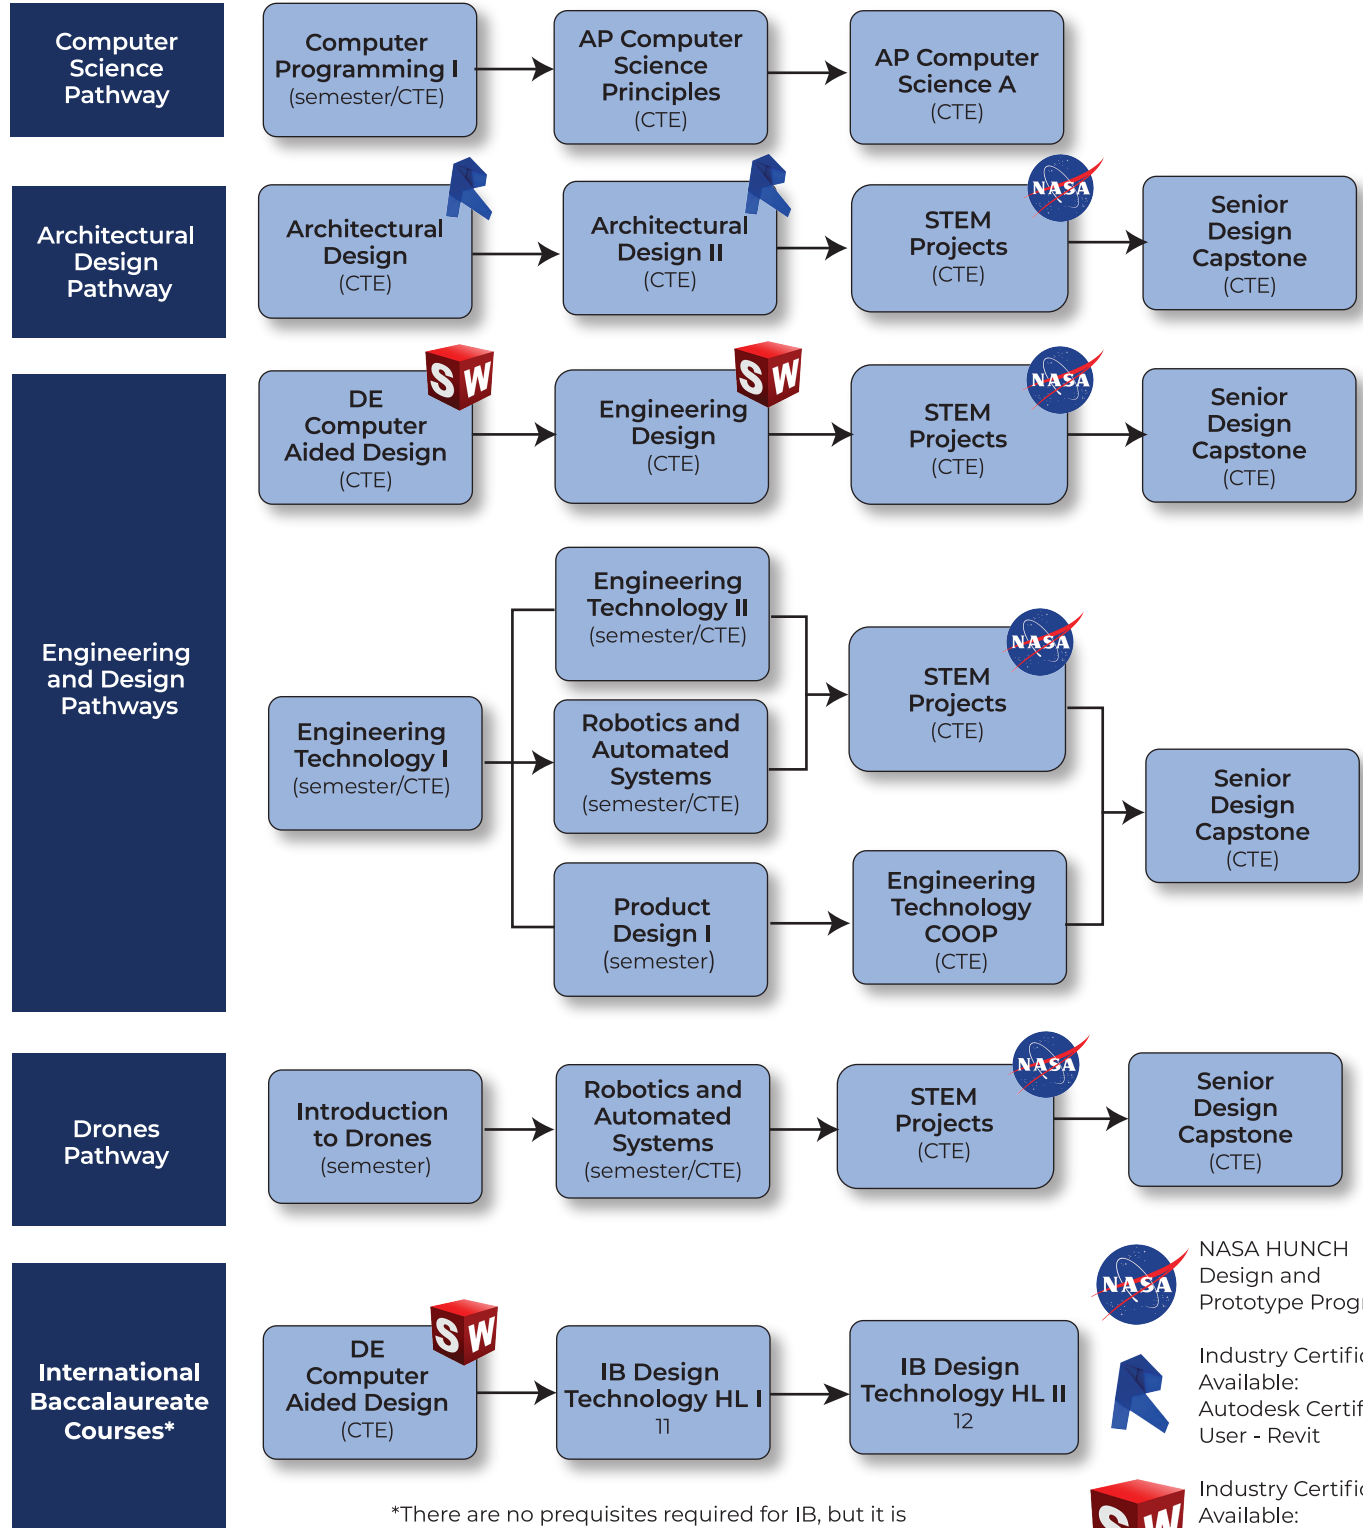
Computer Science Pathway

Computer Programming I (semester/CTE)

AP Computer Science Principles (CTE)

AP Computer Science A (CTE)

Architectural Design Pathway

Architectural Design (CTE)

Architectural Design II (CTE)

NASA

STEM Projects (CTE)

Senior Design Capstone (CTE)

Engineering and Design Pathways

SW

DE Computer Aided Design (CTE)

SW

Engineering Design (CTE)

NASA

STEM Projects (CTE)

Senior Design Capstone (CTE)

Engineering Technology II (semester/CTE)

Engineering Technology I (semester/CTE)

Robotics and Automated Systems (semester/CTE)

NASA

STEM Projects (CTE)

Senior Design Capstone (CTE)

Product Design I (semester)

Engineering Technology COOP (CTE)

Drones Pathway

Introduction to Drones (semester)

Robotics and Automated Systems (semester/CTE)

NASA

STEM Projects (CTE)

Senior Design Capstone (CTE)

International Baccalaureate Courses*

SW

DE Computer Aided Design (CTE)

IB Design Technology HL I 11

IB Design Technology HL II 12

NASA

NASA HUNCH Design and Prototype Prog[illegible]

Industry Certifi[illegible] Available: Autodesk Certif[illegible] User - Revit

SW

Industry Certifi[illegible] Available:

*There are no prequisites required for IB, but it is